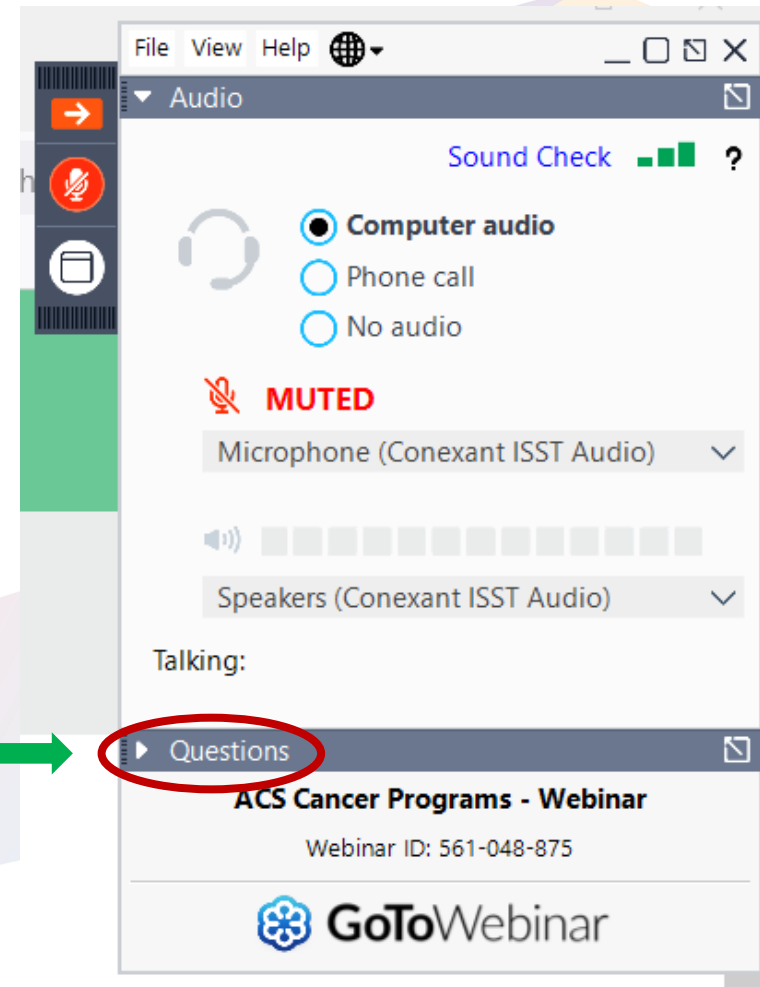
File View Help

Audio

Sound Check ?

Computer audio
Phone call
No audio

MUTED

Microphone (Conexant ISST Audio)

Speakers (Conexant ISST Audio)

Talking:

Questions

ACS Cancer Programs - Webinar

Webinar ID: 561-048-875

GoToWebinar